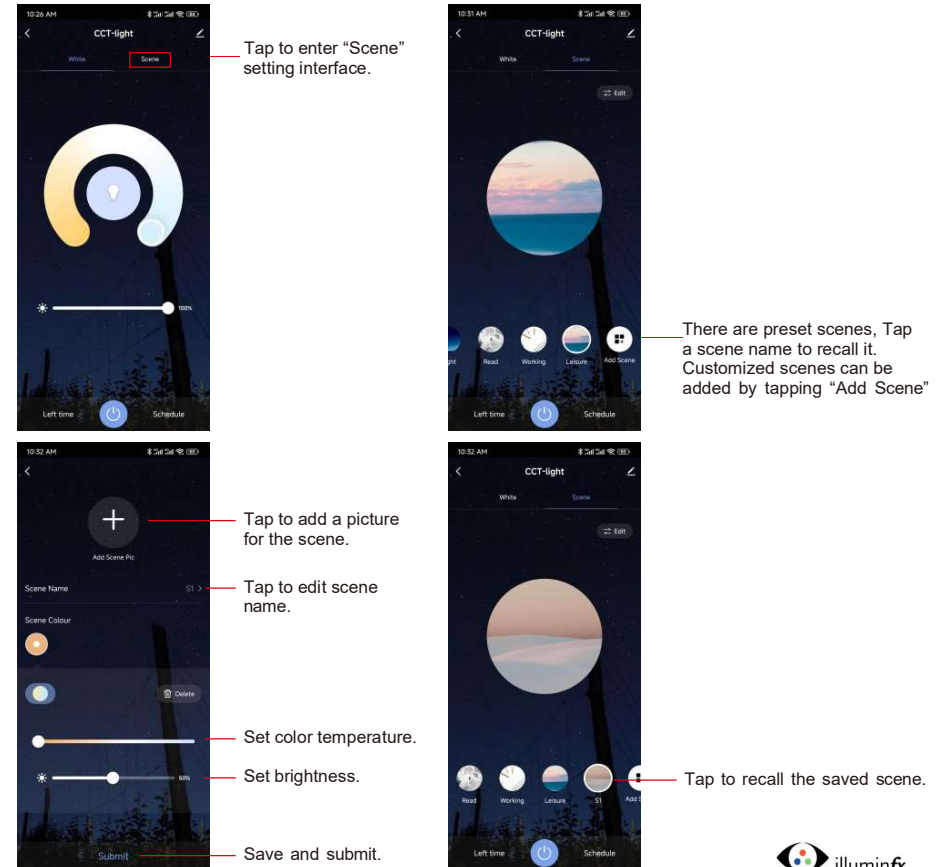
10:26 AM

CCT-light

White Scene

100%

Left time Schedule

Tap to enter “Scene” setting interface.

10:31 AM

CCT-light

White Scene

Edit

ght Read Working Leisure Add Scene

Left time Schedule

There are preset scenes, Tap a scene name to recall it. Customized scenes can be added by tapping “Add Scene”

10:32 AM

Add Scene Pic

Scene Name S1 >

Scene Colour

Delete

60%

Submit

Tap to add a picture for the scene.

Tap to edit scene name.

Set color temperature.

Set brightness.

Save and submit.

10:32 AM

CCT-light

White Scene

Edit

Read Working Leisure S1 Add S

Left time Schedule

Tap to recall the saved scene.

illuminfx